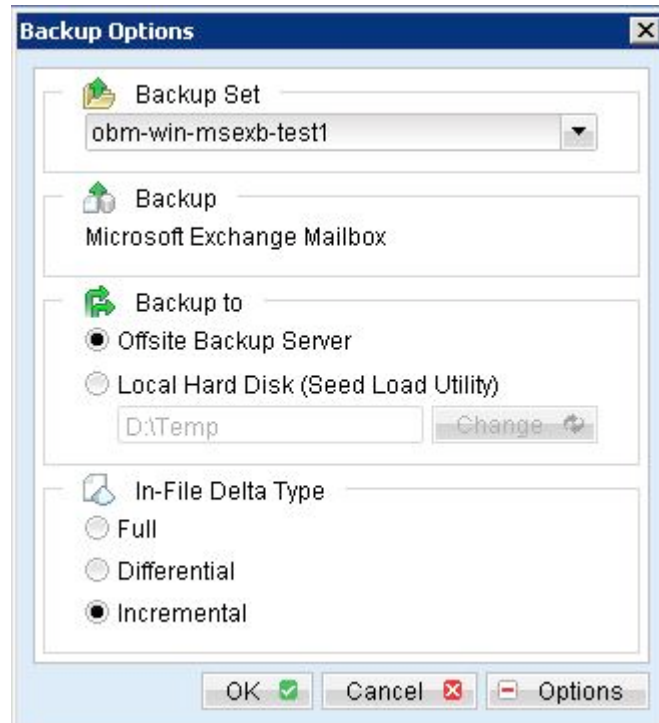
Backup Options

Backup Set
obm-win-msexb-test1

Backup
Microsoft Exchange Mailbox

Backup to
Offsite Backup Server
Local Hard Disk (Seed Load Utility)
D:\Temp
Change

In-File Delta Type
Full
Differential
Incremental

OK
Cancel
Options